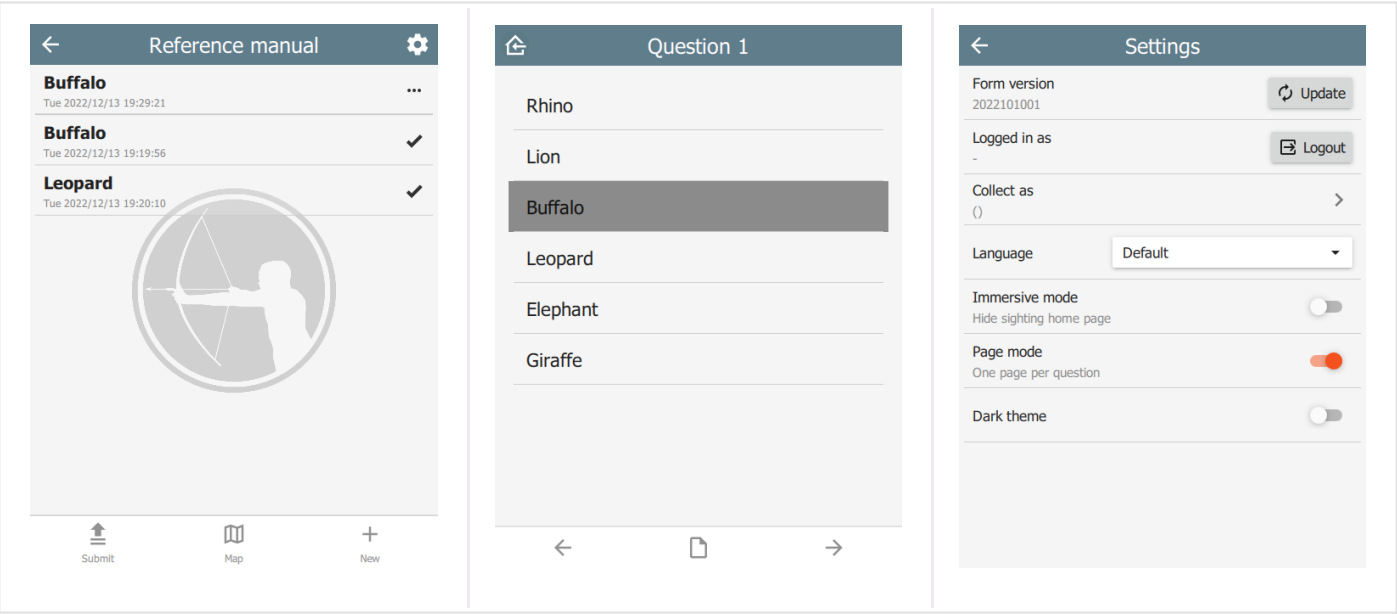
Reference manual

Buffalo
Tue 2022/12/13 19:29:21

Buffalo
Tue 2022/12/13 19:19:56

Leopard
Tue 2022/12/13 19:20:10

Submit
Map
New

Question 1

Rhino
Lion
Buffalo
Leopard
Elephant
Giraffe

Settings

Form version
2022101001
Update

Logged in as
-
Logout

Collect as
()

Language
Default

Immersive mode
Hide sighting home page

Page mode
One page per question

Dark theme